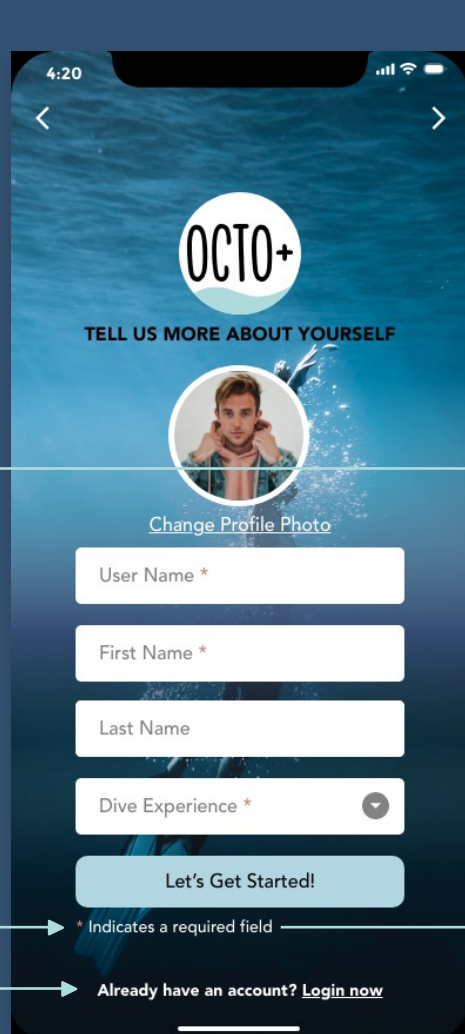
4:20

<

>

OCTO+

TELL US MORE ABOUT YOURSELF

Change Profile Photo

User Name *

First Name *

Last Name

Dive Experience *

Let's Get Started!

* Indicates a required field

Already have an account? Login now